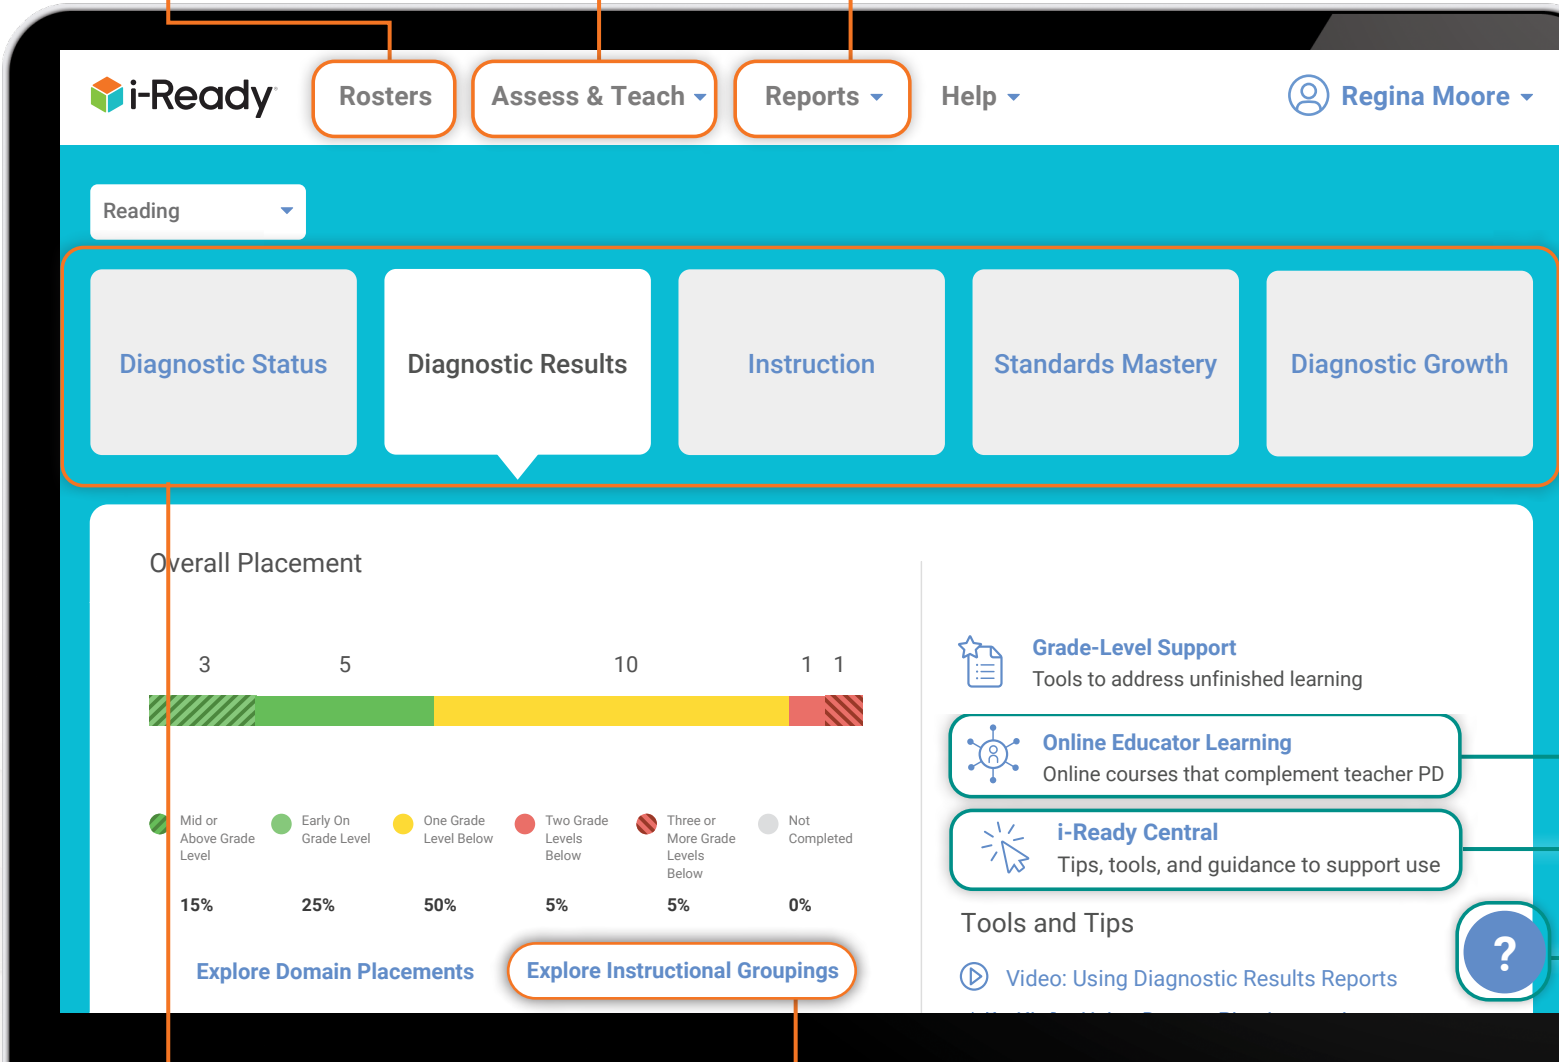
i-Ready

Rosters

Assess & Teach

Reports

Help

Regina Moore

Reading

Diagnostic Status

Diagnostic Results

Instruction

Standards Mastery

Diagnostic Growth

Overall Placement

3 5 10 1 1

Mid or Above Grade Level
15%

Early On Grade Level
25%

One Grade Level Below
50%

Two Grade Levels Below
5%

Three or More Grade Levels Below
5%

Not Completed
0%

Explore Domain Placements

Explore Instructional Groupings

Grade-Level Support
Tools to address unfinished learning

Online Educator Learning
Online courses that complement teacher PD

i-Ready Central
Tips, tools, and guidance to support use

Tools and Tips

Video: Using Diagnostic Results Reports

?